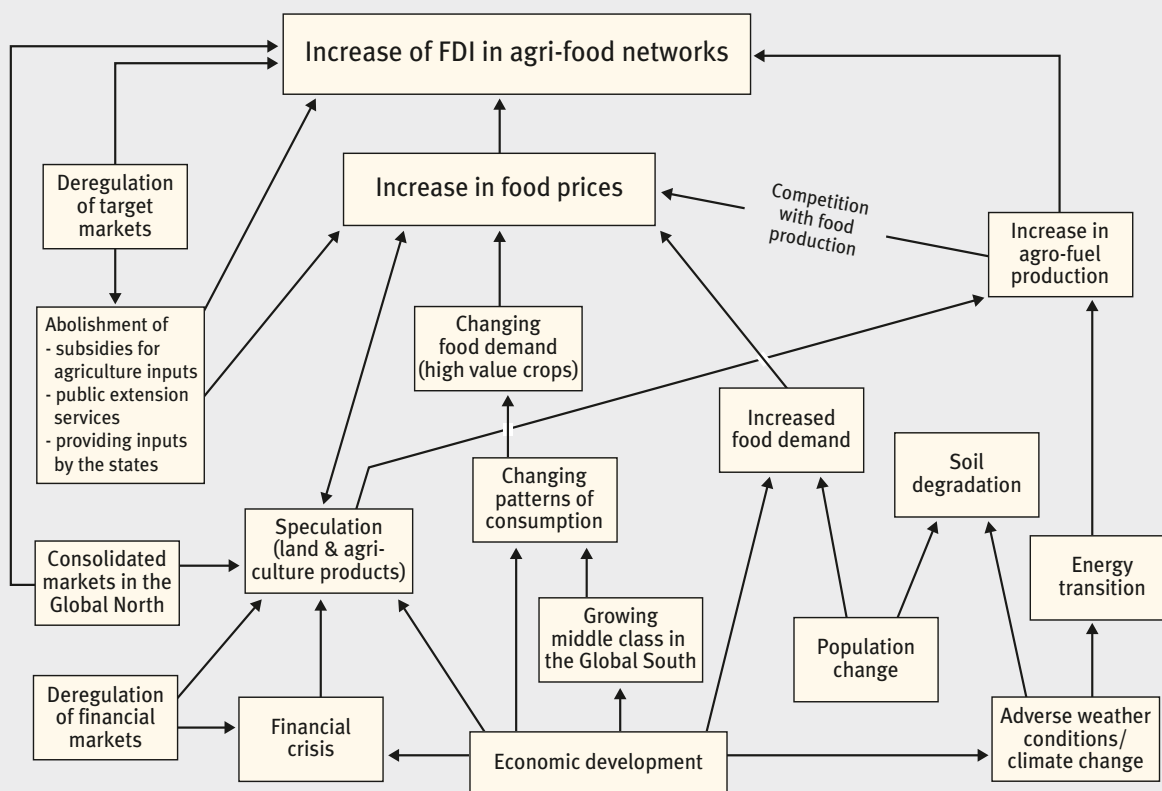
Increase of FDI in agri-food networks

Deregulation of target markets

Increase in food prices

Competition with food production

Increase in agro-fuel production

Abolishment of
- subsidies for agriculture inputs
- public extension services
- providing inputs by the states

Changing food demand (high value crops)

Increased food demand

Soil degradation

Changing patterns of consumption

Speculation (land & agriculture products)

Consolidated markets in the Global North

Energy transition

Growing middle class in the Global South

Population change

Deregulation of financial markets

Financial crisis

Economic development

Adverse weather conditions/ climate change